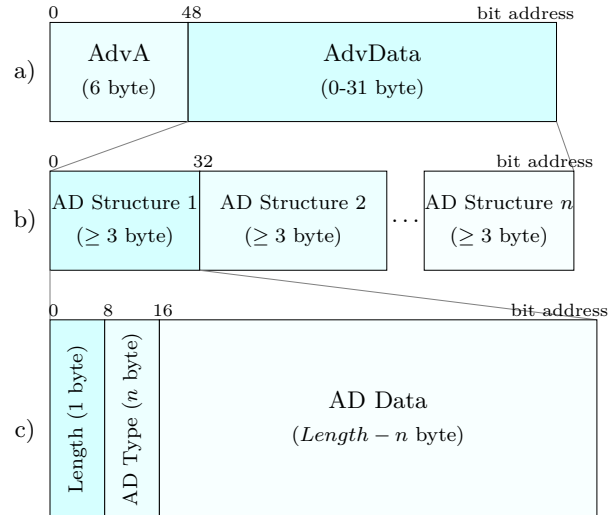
0 48 bit address

a) AdvA (6 byte) AdvData (0-31 byte)

0 32 bit address

b) AD Structure 1 ($\geq$ 3 byte) AD Structure 2 ($\geq$ 3 byte) ... AD Structure $n$ ($\geq$ 3 byte)

0 8 16 bit address

c) Length (1 byte) AD Type ($n$ byte) AD Data ($Length - n$ byte)